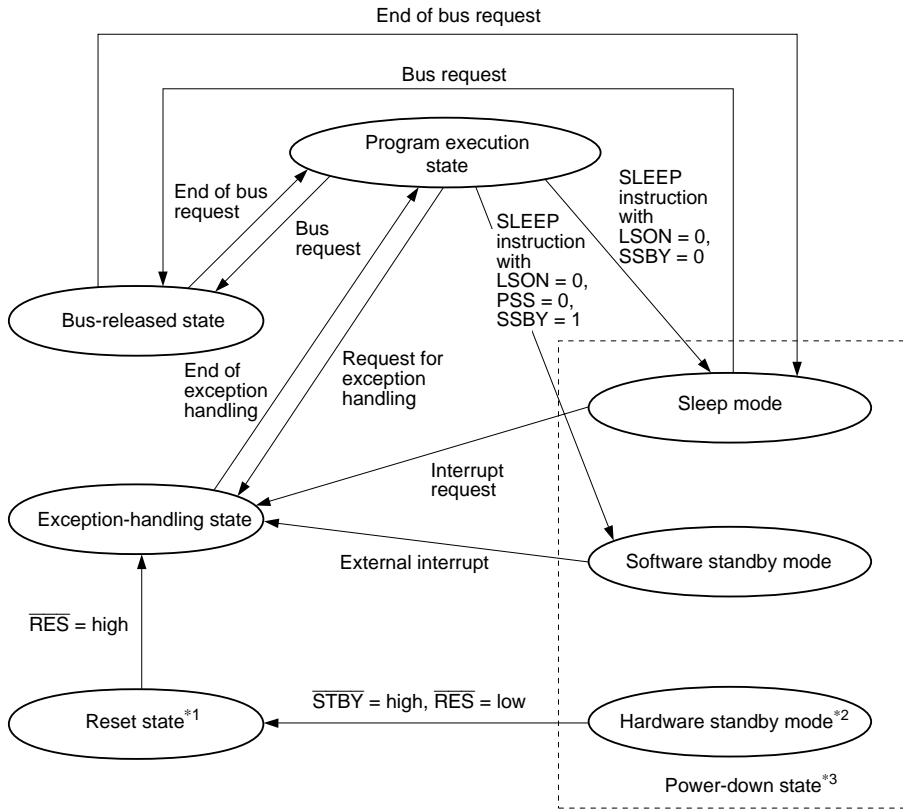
End of bus request

Bus request

Program execution state

End of bus request

Bus request

SLEEP instruction with LSON = 0, SSBY = 0

SLEEP instruction with LSON = 0, PSS = 0, SSBY = 1

Bus-released state

End of exception handling

Request for exception handling

Sleep mode

Interrupt request

Exception-handling state

External interrupt

Software standby mode

$\overline{RES}$ = high

$\overline{STBY}$ = high, $\overline{RES}$ = low

Reset state$^{*1}$

Hardware standby mode$^{*2}$

Power-down state$^{*3}$